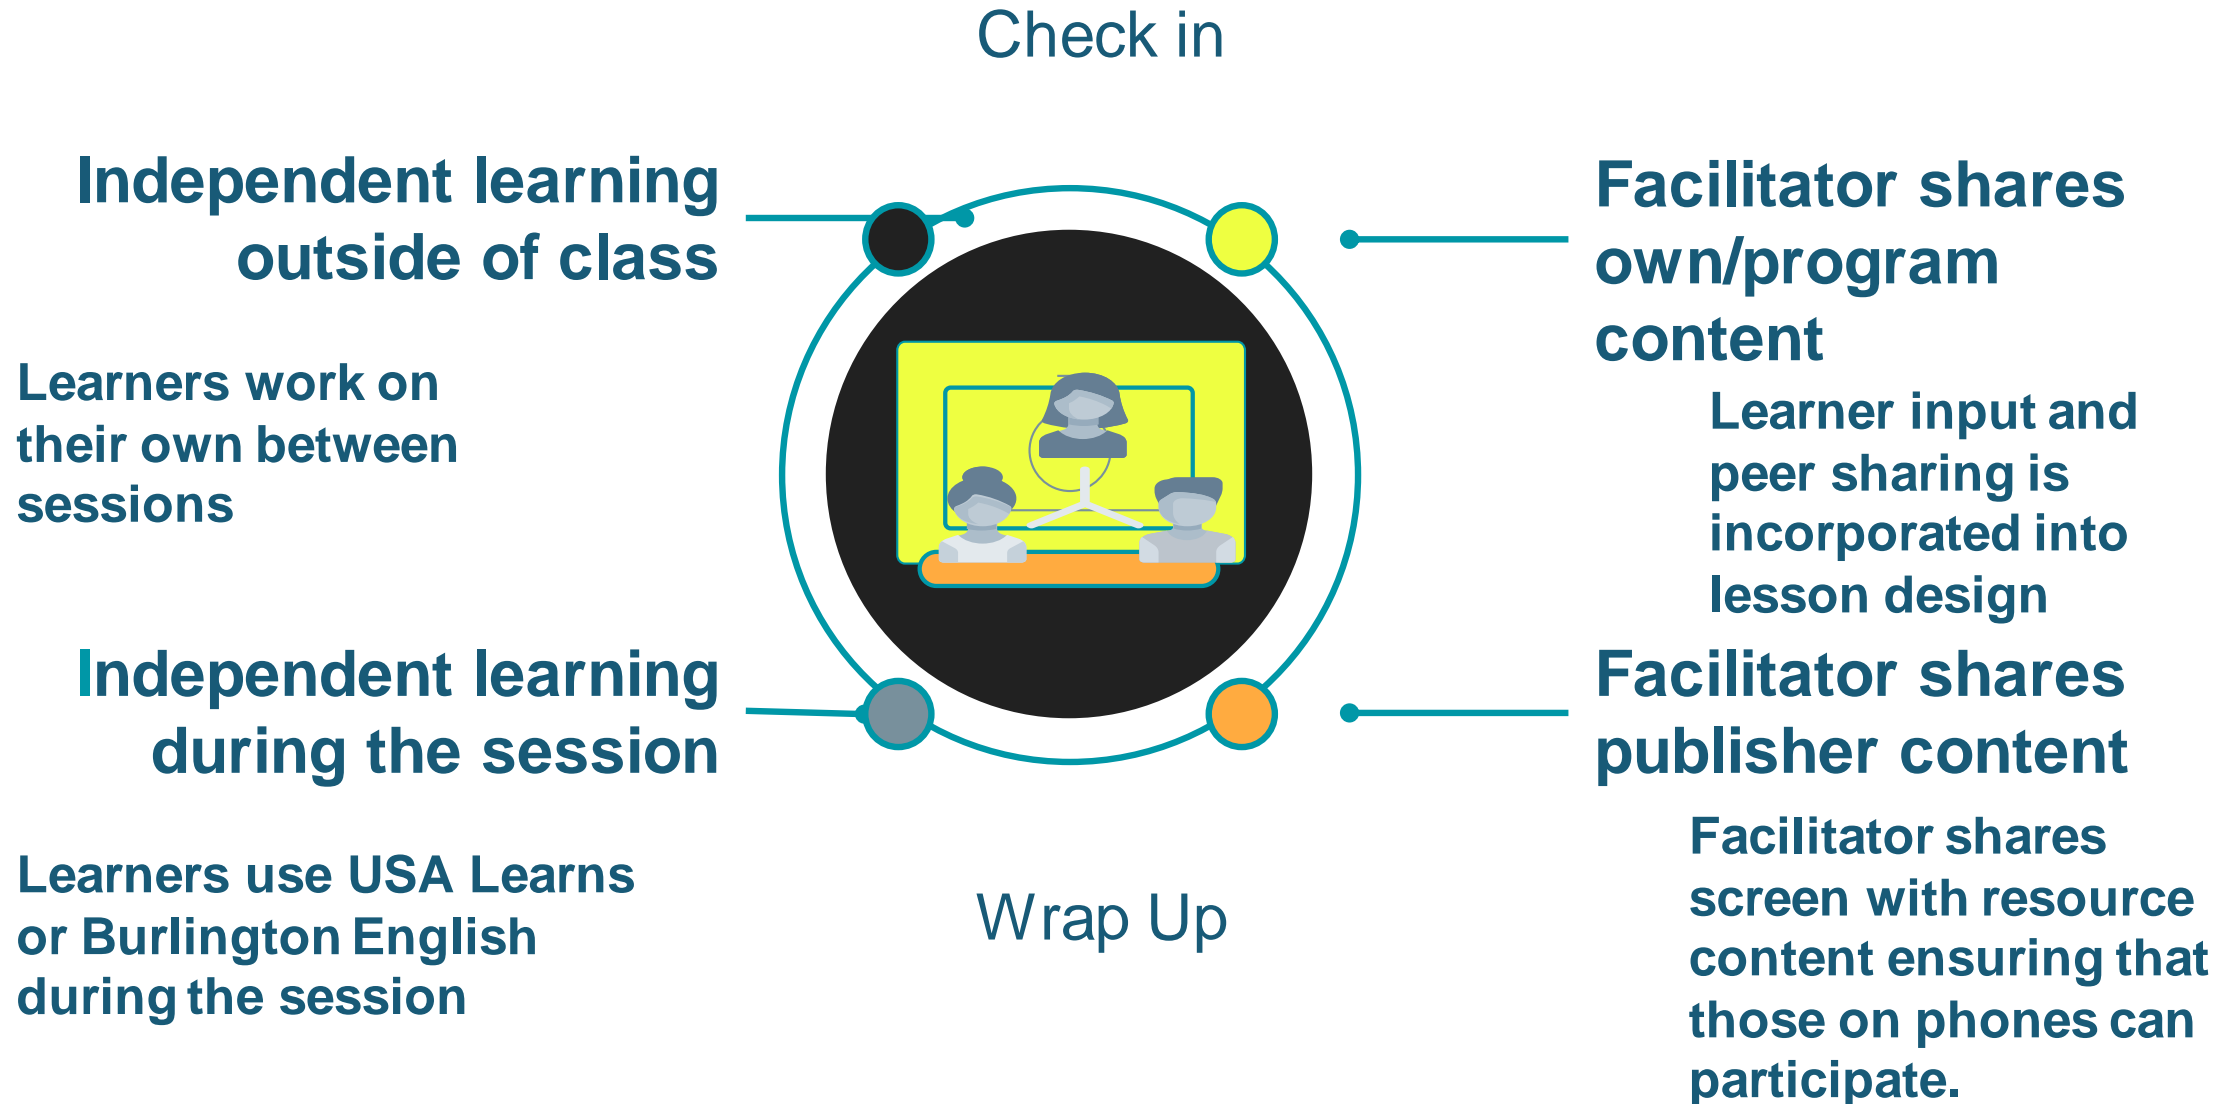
Check in

Independent learning outside of class

Learners work on their own between sessions

Facilitator shares own/program content

Learner input and peer sharing is incorporated into lesson design

Independent learning during the session

Learners use USA Learns or Burlington English during the session

Facilitator shares publisher content

Facilitator shares screen with resource content ensuring that those on phones can participate.

Wrap Up